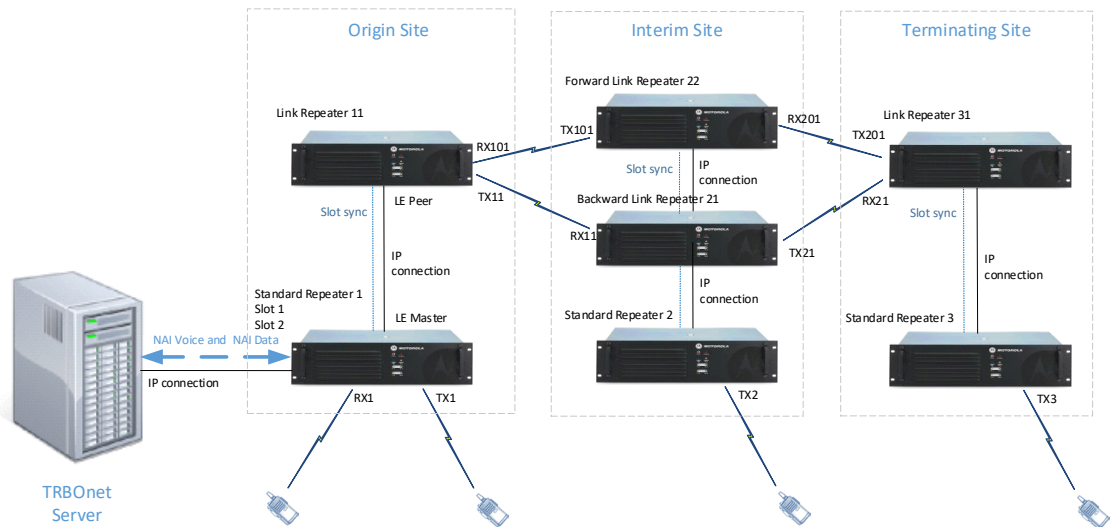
Origin Site

Interim Site

Terminating Site

Link Repeater 11

Forward Link Repeater 22

Link Repeater 31

RX101

TX101

RX201

TX201

Slot sync

IP connection

TX11

Backward Link Repeater 21

RX11

RX21

TX21

Slot sync

LE Peer

Slot sync

IP connection

IP connection

IP connection

Standard Repeater 1
Slot 1
Slot 2

LE Master

Standard Repeater 2

Standard Repeater 3

IP connection

NAI Voice and NAI Data

IP connection

RX1

TX1

TX2

TX3

TRBOnet Server